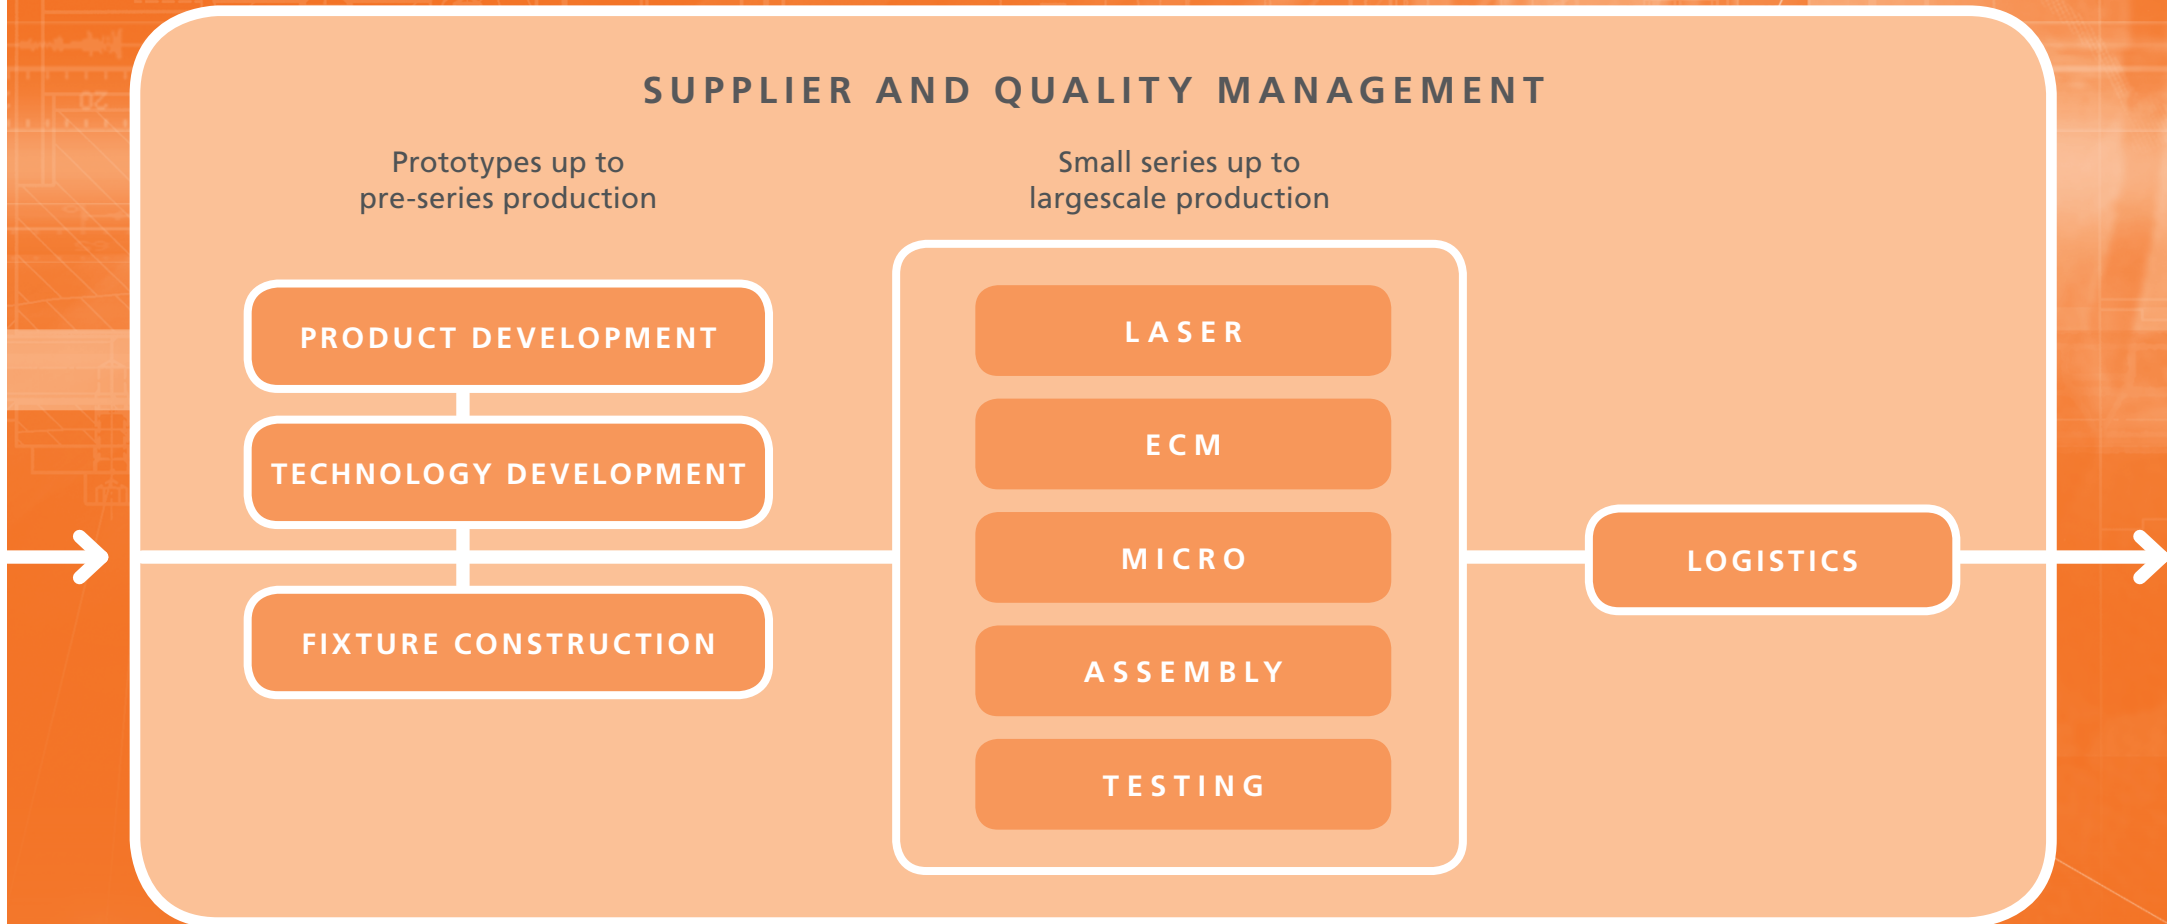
SUPPLIER AND QUALITY MANAGEMENT

Prototypes up to pre-series production

Small series up to largescale production

PRODUCT DEVELOPMENT

TECHNOLOGY DEVELOPMENT

FIXTURE CONSTRUCTION

LASER

ECM

MICRO

ASSEMBLY

TESTING

LOGISTICS